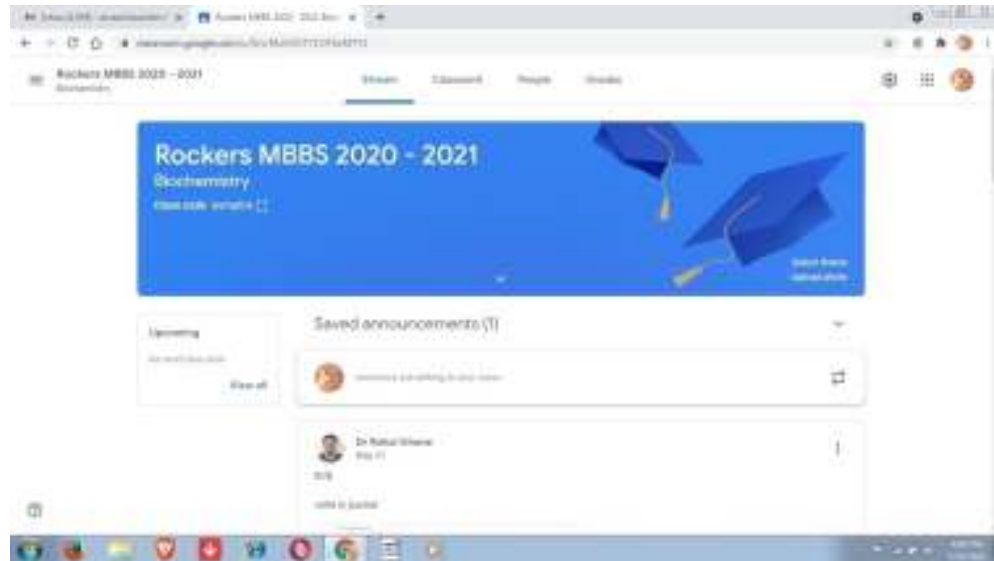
Rockers MBBS 2020 - 2021
Biochemistry

Stream Classwork People Grades

Rockers MBBS 2020 - 2021
Biochemistry
Class code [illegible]

Select theme
Upload photo

Upcoming
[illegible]
View all

Saved announcements (1)

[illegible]

Dr Rahul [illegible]
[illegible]
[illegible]
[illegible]